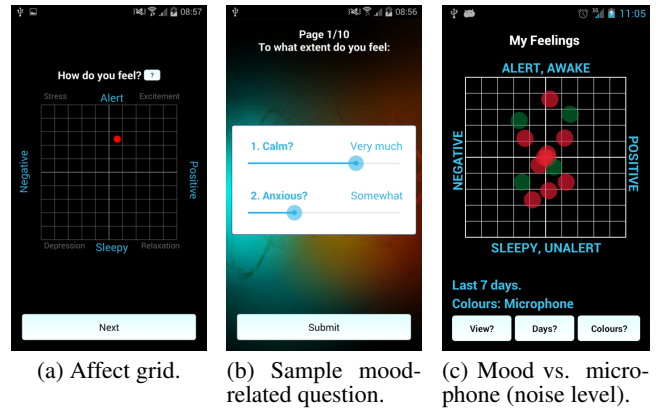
08:57

How do you feel? 1

Stress Alert Excitement

Negative

Positive

Depression Sleepy Relaxation

Next

(a) Affect grid.

08:56

Page 1/10
To what extent do you feel:

1. Calm? Very much

2. Anxious? Somewhat

Submit

(b) Sample mood-related question.

11:05

My Feelings

ALERT, AWAKE

NEGATIVE

POSITIVE

SLEEPY, UNALERT

Last 7 days.
Colours: Microphone

View? Days? Colours?

(c) Mood vs. microphone (noise level).